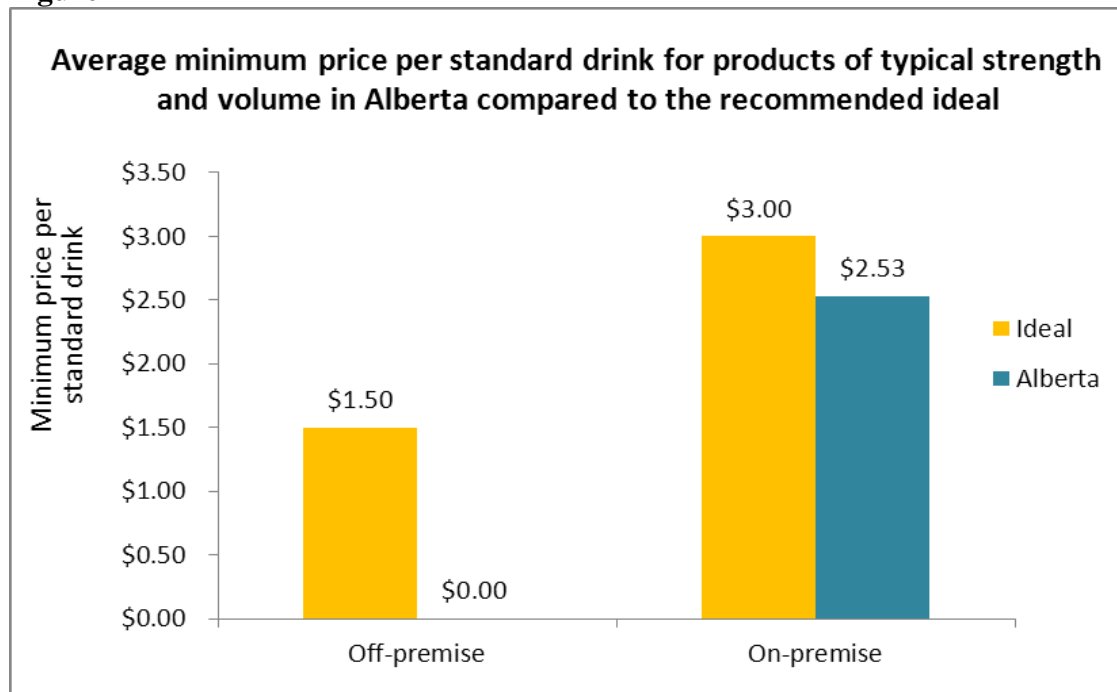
Average minimum price per standard drink for products of typical strength and volume in Alberta compared to the recommended ideal

Minimum price per standard drink

$3.50
$3.00
$2.50
$2.00
$1.50
$1.00
$0.50
$0.00

$1.50
$0.00
$3.00
$2.53

Off-premise
On-premise

Ideal
Alberta